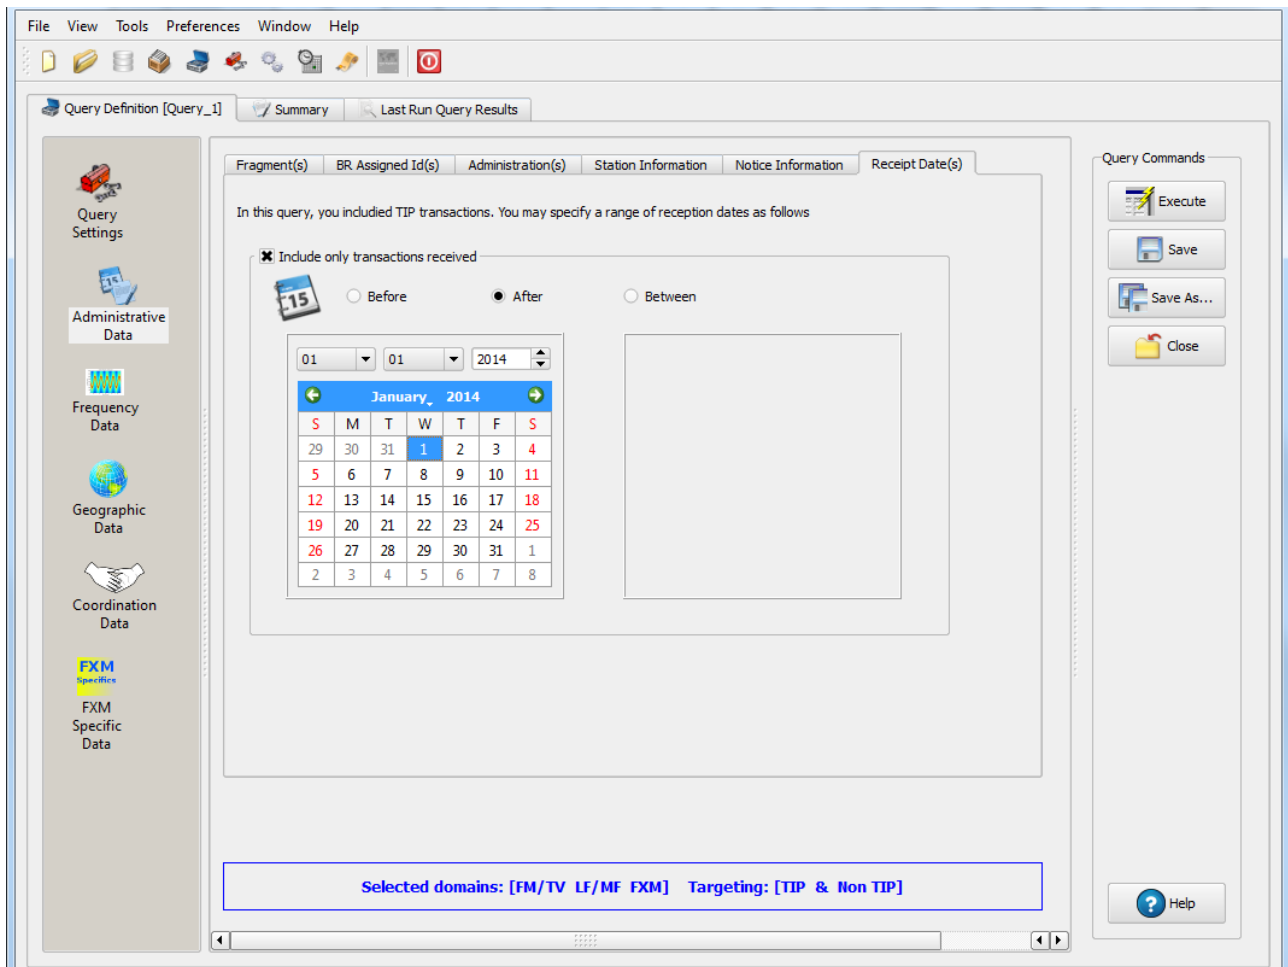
File View Tools Preferences Window Help

Query Definition [Query_1] | Summary | Last Run Query Results

Query Settings

Administrative Data

Frequency Data

Geographic Data

Coordination Data

FXM Specifics

FXM Specific Data

Fragment(s) | BR Assigned Id(s) | Administration(s) | Station Information | Notice Information | Receipt Date(s)

In this query, you includied TIP transactions. You may specify a range of reception dates as follows

Include only transactions received

15

Before After Between

01 01 2014

January, 2014

| S | M | T | W | T | F | S |
|---|---|---|---|---|---|---|
| 29 | 30 | 31 | 1 | 2 | 3 | 4 |
| 5 | 6 | 7 | 8 | 9 | 10 | 11 |
| 12 | 13 | 14 | 15 | 16 | 17 | 18 |
| 19 | 20 | 21 | 22 | 23 | 24 | 25 |
| 26 | 27 | 28 | 29 | 30 | 31 | 1 |
| 2 | 3 | 4 | 5 | 6 | 7 | 8 |

Selected domains: [FM/TV LF/MF FXM] Targeting: [TIP & Non TIP]

Query Commands

Execute

Save

Save As...

Close

Help